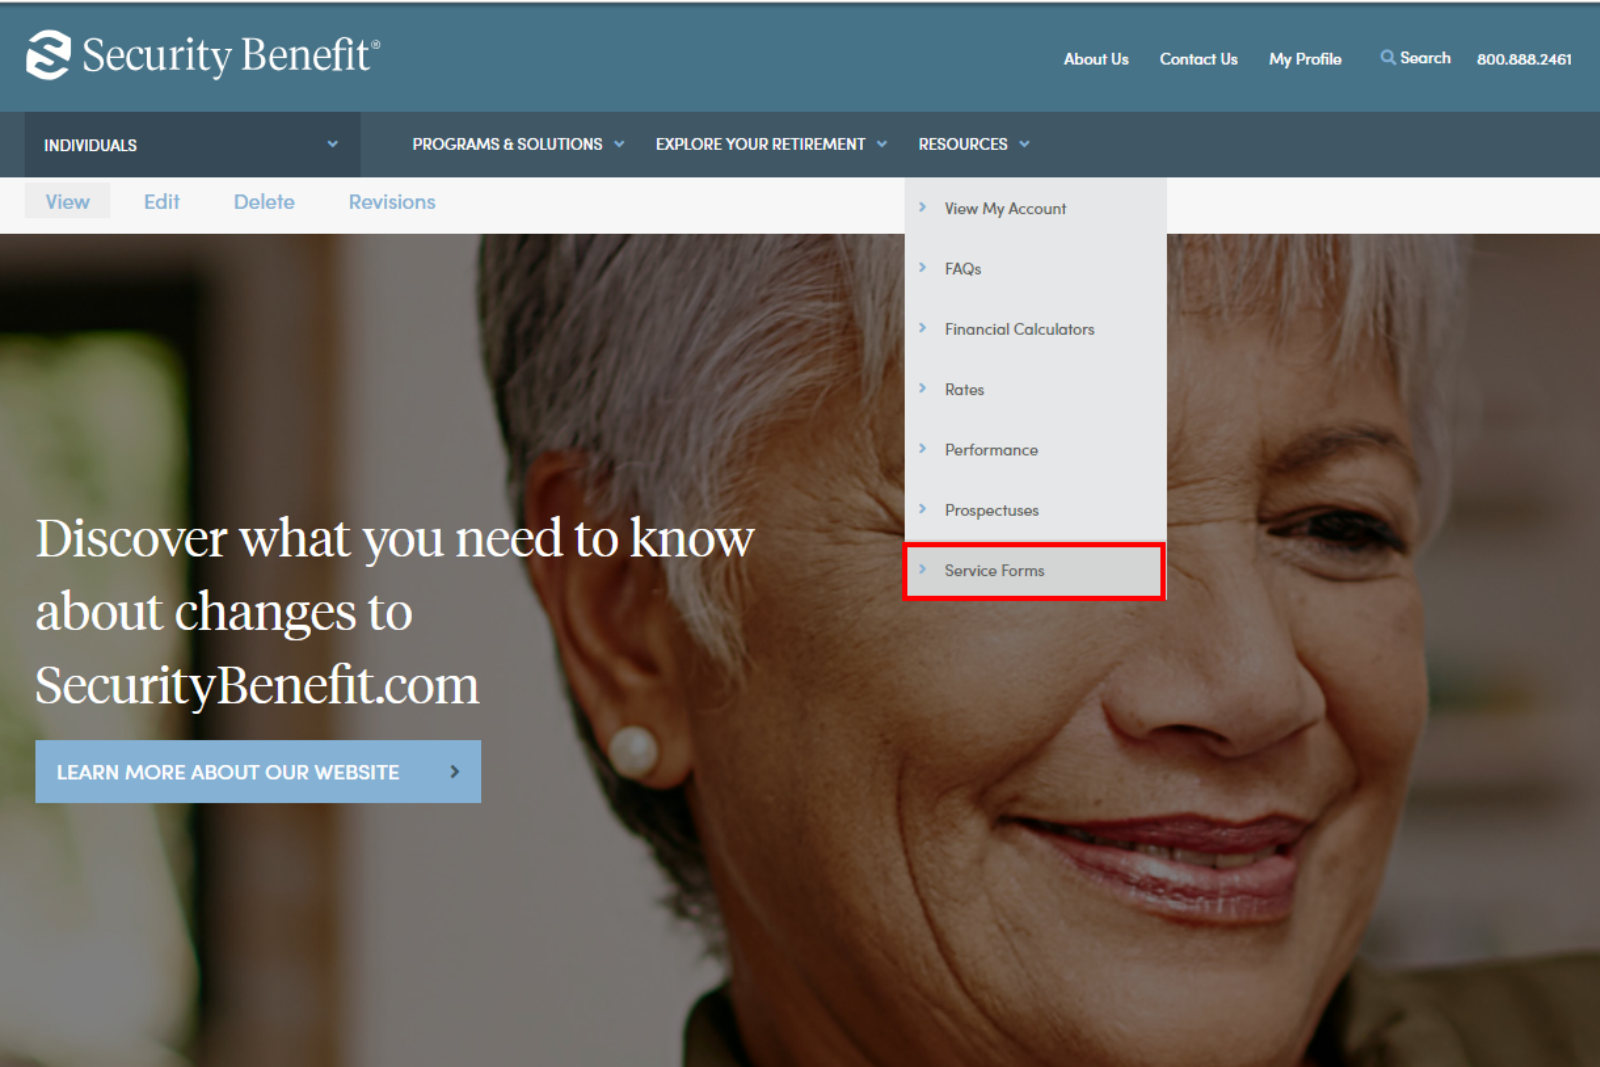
Security Benefit®

About Us Contact Us My Profile Search 800.888.2461

INDIVIDUALS

PROGRAMS & SOLUTIONS EXPLORE YOUR RETIREMENT RESOURCES

View Edit Delete Revisions

View My Account
FAQs
Financial Calculators
Rates
Performance
Prospectuses
Service Forms

Discover what you need to know about changes to SecurityBenefit.com

LEARN MORE ABOUT OUR WEBSITE